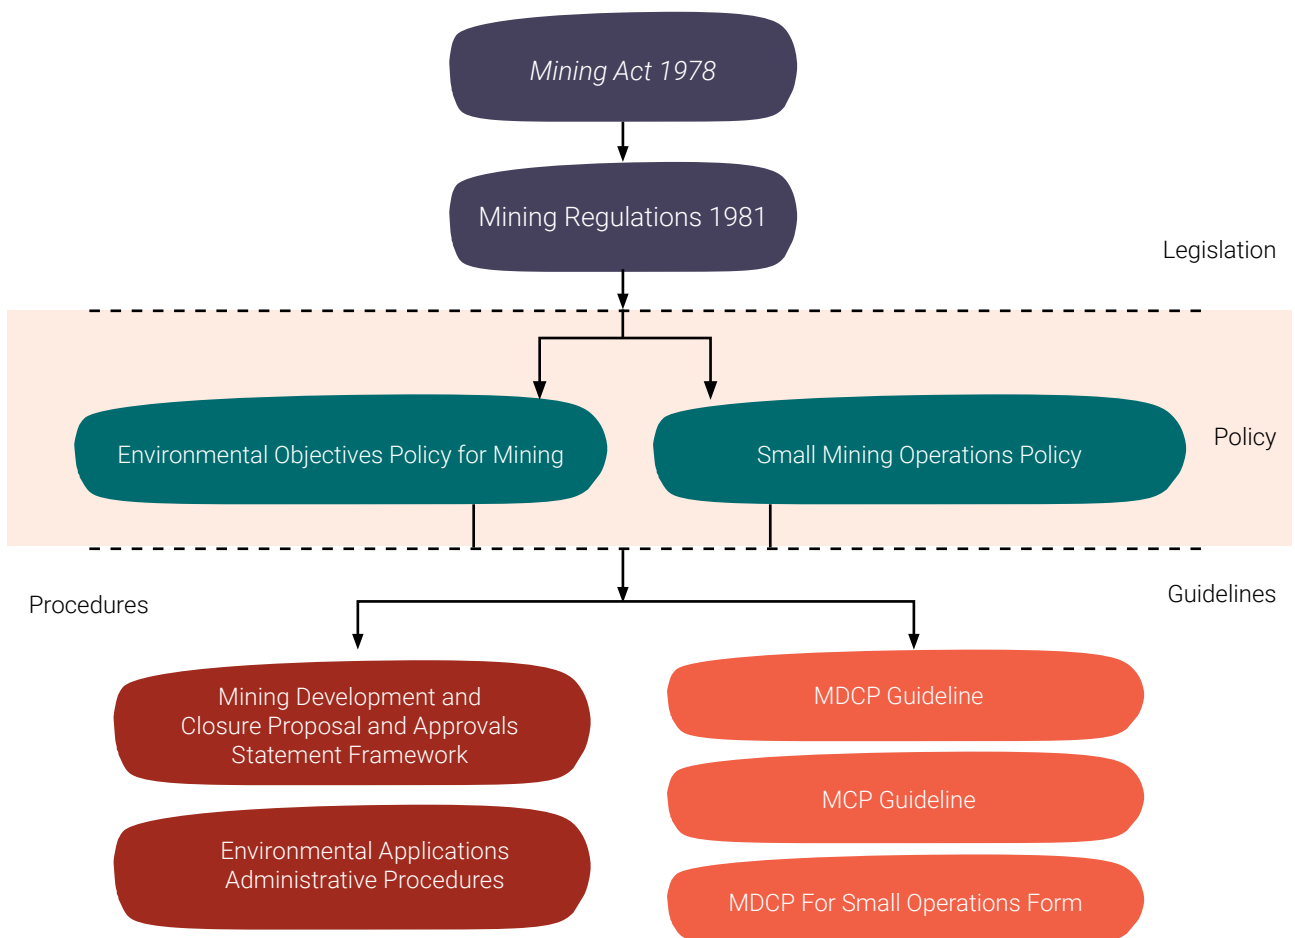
Mining Act 1978

Mining Regulations 1981

Legislation

Environmental Objectives Policy for Mining

Small Mining Operations Policy

Policy

Procedures

Guidelines

Mining Development and Closure Proposal and Approvals Statement Framework

Environmental Applications Administrative Procedures

MDCP Guideline

MCP Guideline

MDCP For Small Operations Form